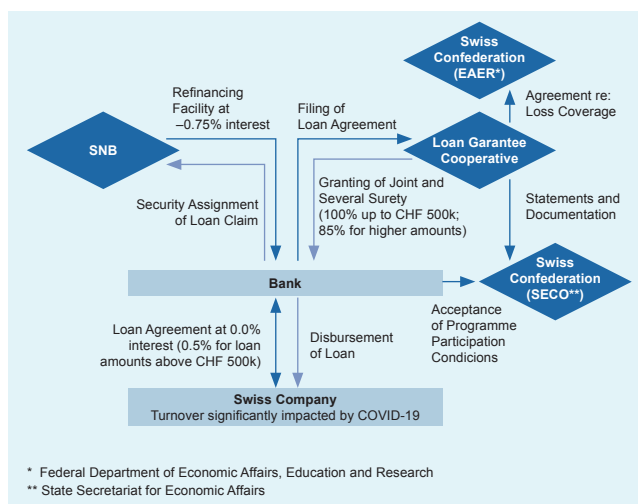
Swiss Confederation (EAER*)

Refinancing Facility at –0.75% interest

Filing of Loan Agreement

Agreement re: Loss Coverage

SNB

Loan Garantee Cooperative

Granting of Joint and Several Surety (100% up to CHF 500k; 85% for higher amounts)

Security Assignment of Loan Claim

Statements and Documentation

Bank

Swiss Confederation (SECO**)

Acceptance of Programme Participation Condicions

Loan Agreement at 0.0% interest (0.5% for loan amounts above CHF 500k)

Disbursement of Loan

Swiss Company
Turnover significantly impacted by COVID-19

* Federal Department of Economic Affairs, Education and Research
** State Secretariat for Economic Affairs